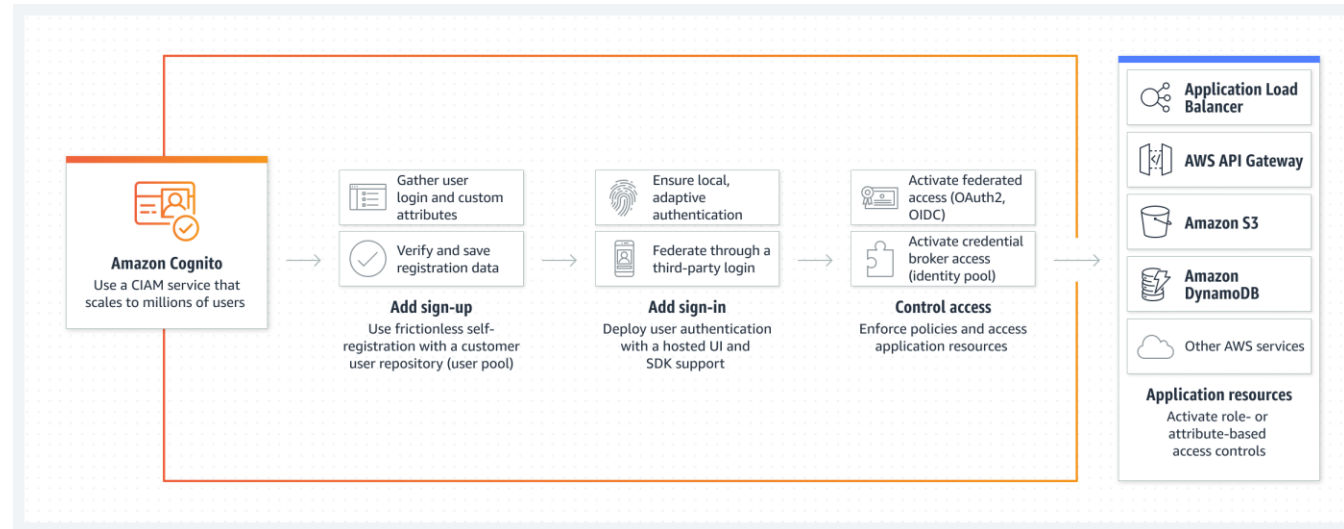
Amazon Cognito
Use a CIAM service that scales to millions of users

Gather user login and custom attributes

Verify and save registration data

Add sign-up
Use frictionless self-registration with a customer user repository (user pool)

Ensure local, adaptive authentication

Federate through a third-party login

Add sign-in
Deploy user authentication with a hosted UI and SDK support

Activate federated access (OAuth2, OIDC)

Activate credential broker access (identity pool)

Control access
Enforce policies and access application resources

Application Load Balancer

AWS API Gateway

Amazon S3

Amazon DynamoDB

Other AWS services

Application resources
Activate role- or attribute-based access controls